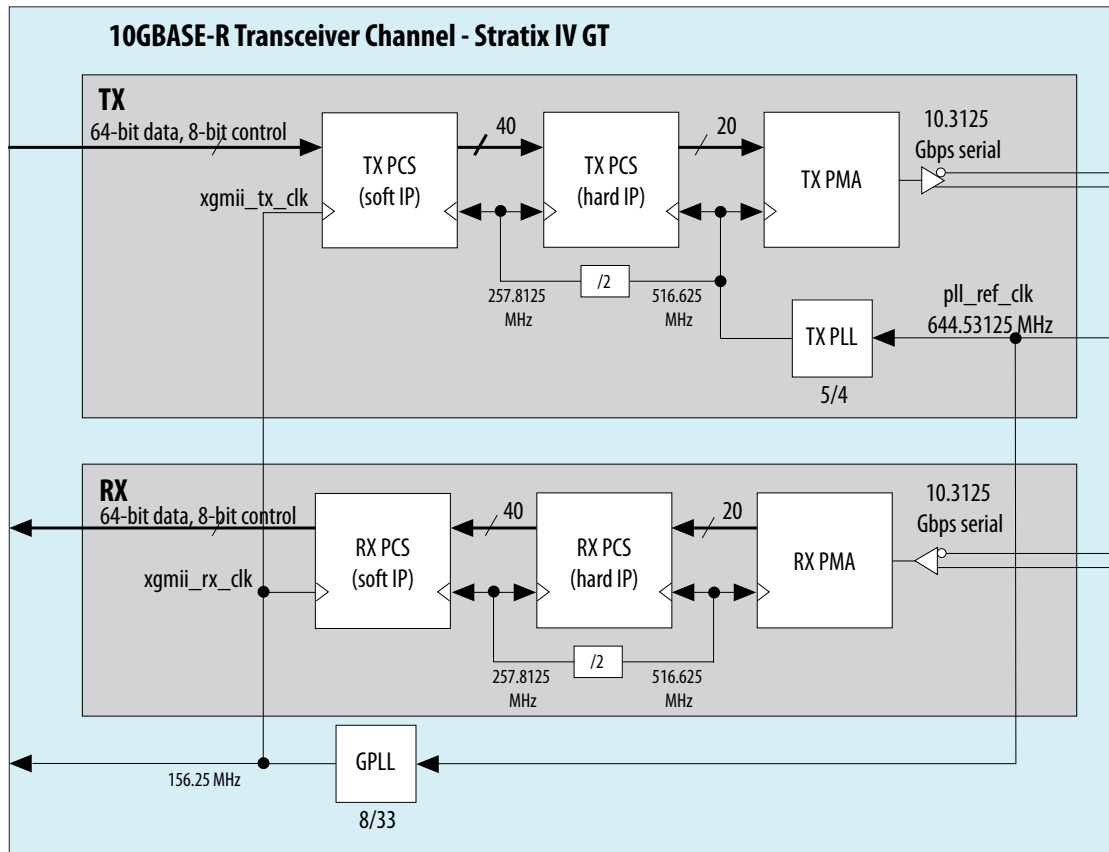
10GBASE-R Transceiver Channel - Stratix IV GT

TX

64-bit data, 8-bit control

xgmii_tx_clk

TX PCS (soft IP)

40

TX PCS (hard IP)

20

TX PMA

10.3125 Gbps serial

/2

257.8125 MHz

516.625 MHz

TX PLL

pll_ref_clk 644.53125 MHz

5/4

RX

64-bit data, 8-bit control

xgmii_rx_clk

RX PCS (soft IP)

40

RX PCS (hard IP)

20

RX PMA

10.3125 Gbps serial

/2

257.8125 MHz

516.625 MHz

GPLL

156.25 MHz

8/33